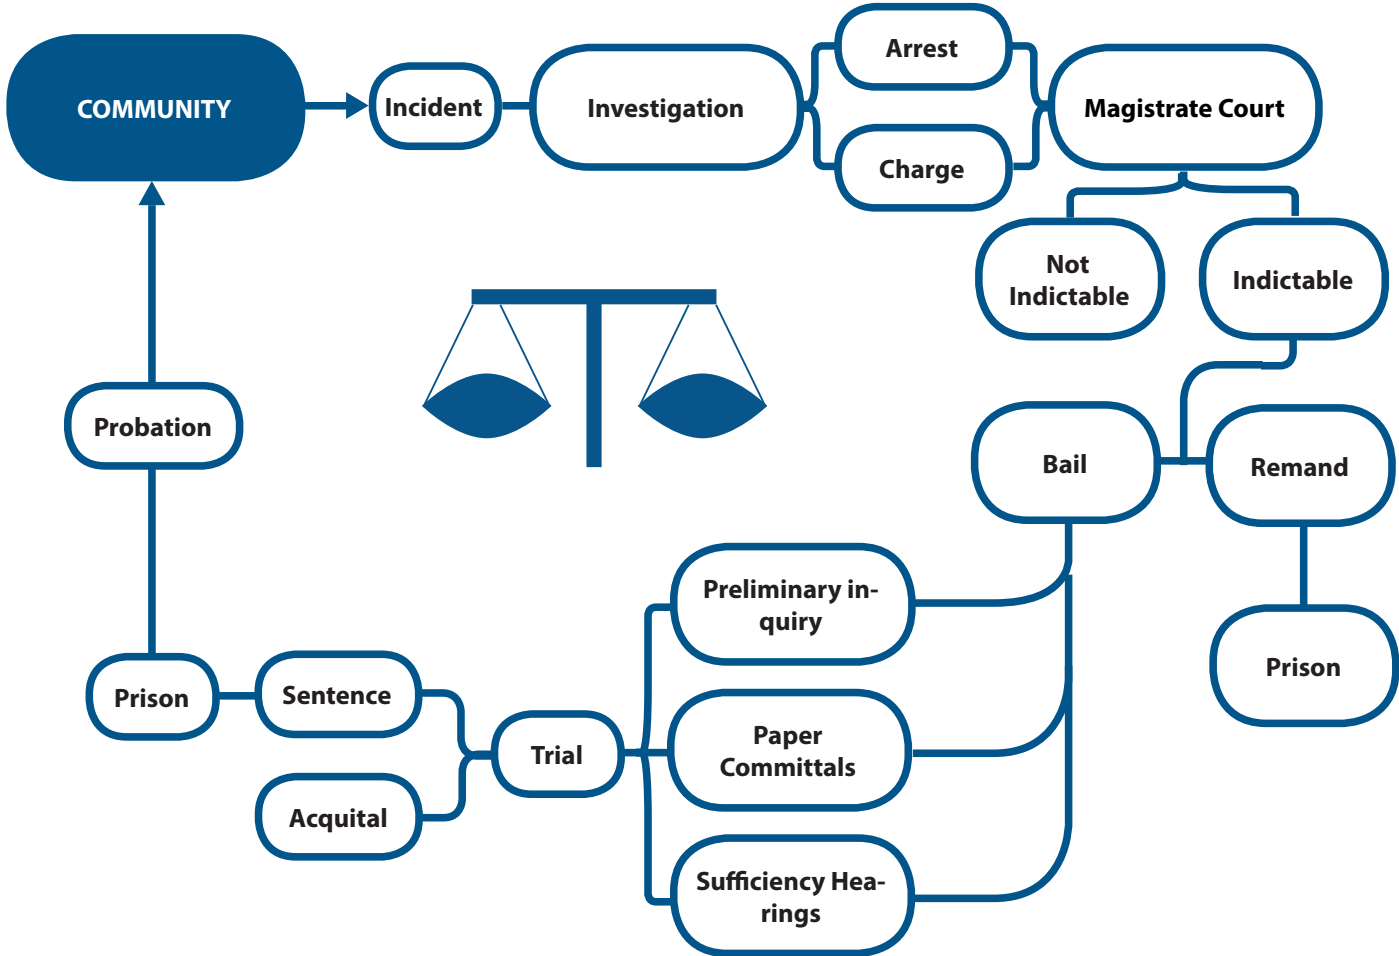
COMMUNITY

Incident

Investigation

Arrest

Charge

Magistrate Court

Not Indictable

Indictable

Probation

Bail

Remand

Prison

Preliminary inquiry

Paper Committals

Sufficiency Hearings

Prison

Sentence

Acquital

Trial